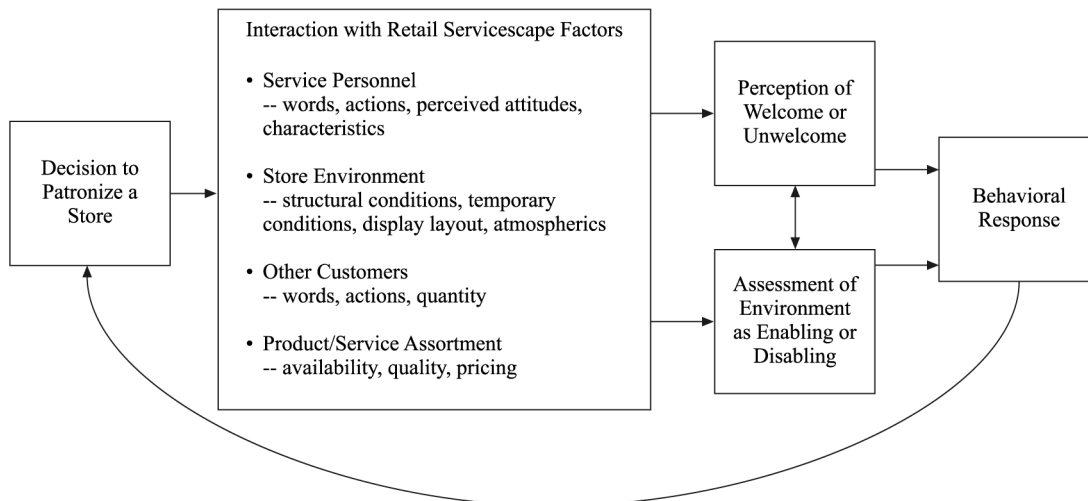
Decision to Patronize a Store

Interaction with Retail Servicescape Factors

• Service Personnel
-- words, actions, perceived attitudes, characteristics

• Store Environment
-- structural conditions, temporary conditions, display layout, atmospherics

• Other Customers
-- words, actions, quantity

• Product/Service Assortment
-- availability, quality, pricing

Perception of Welcome or Unwelcome

Assessment of Environment as Enabling or Disabling

Behavioral Response